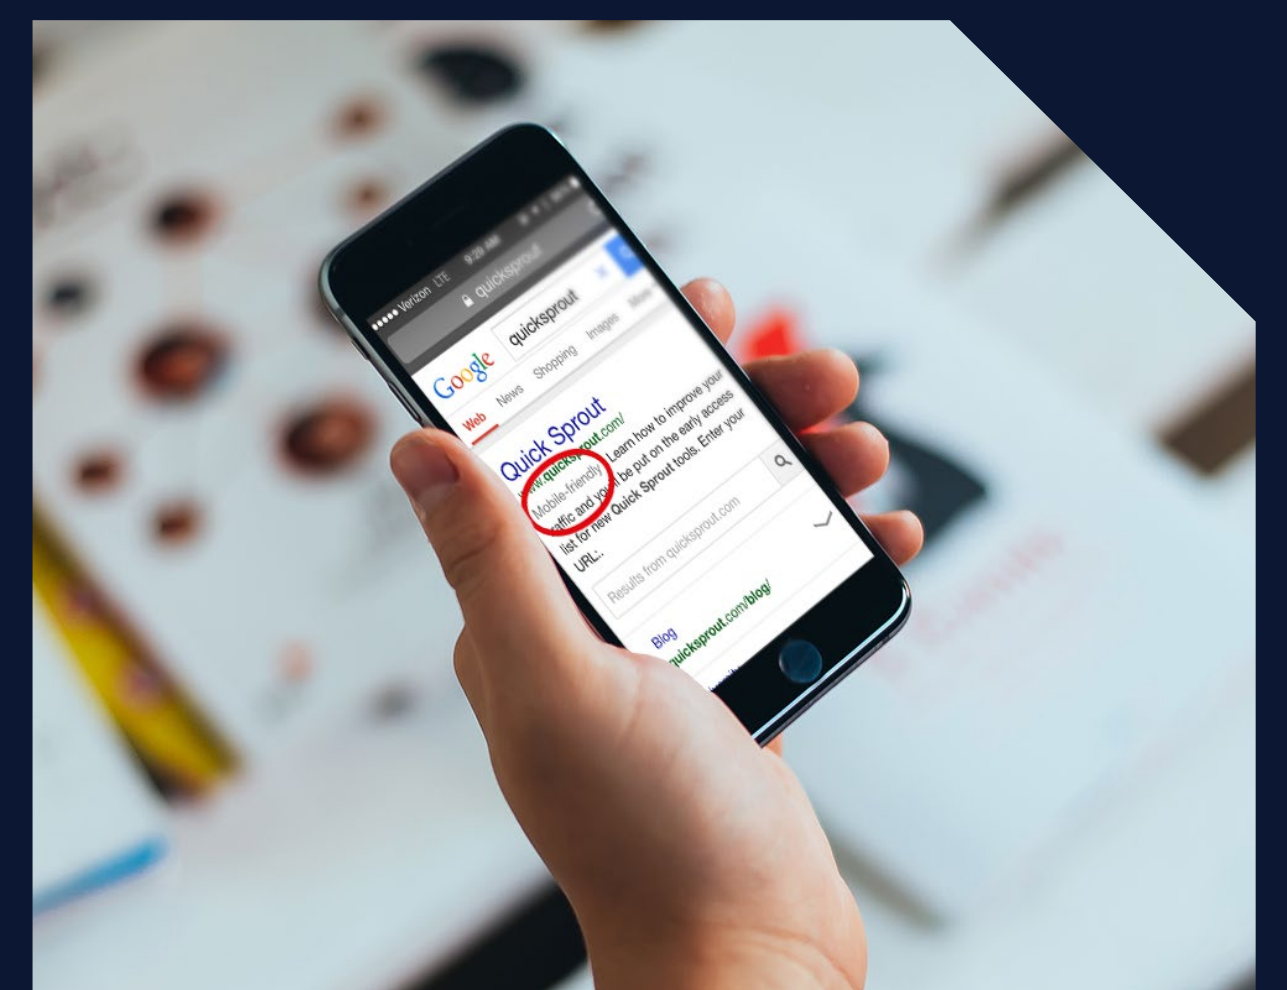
●●●●● Verizon LTE 9:29 AM

quicksprout

Google quicksprout

Web News Shopping Images More

Quick Sprout
www.quicksprout.com/
Mobile-friendly - Learn how to improve your traffic and you'll be put on the early access list for new Quick Sprout tools. Enter your URL:

Results from quicksprout.com

Blog
quicksprout.com/blog/